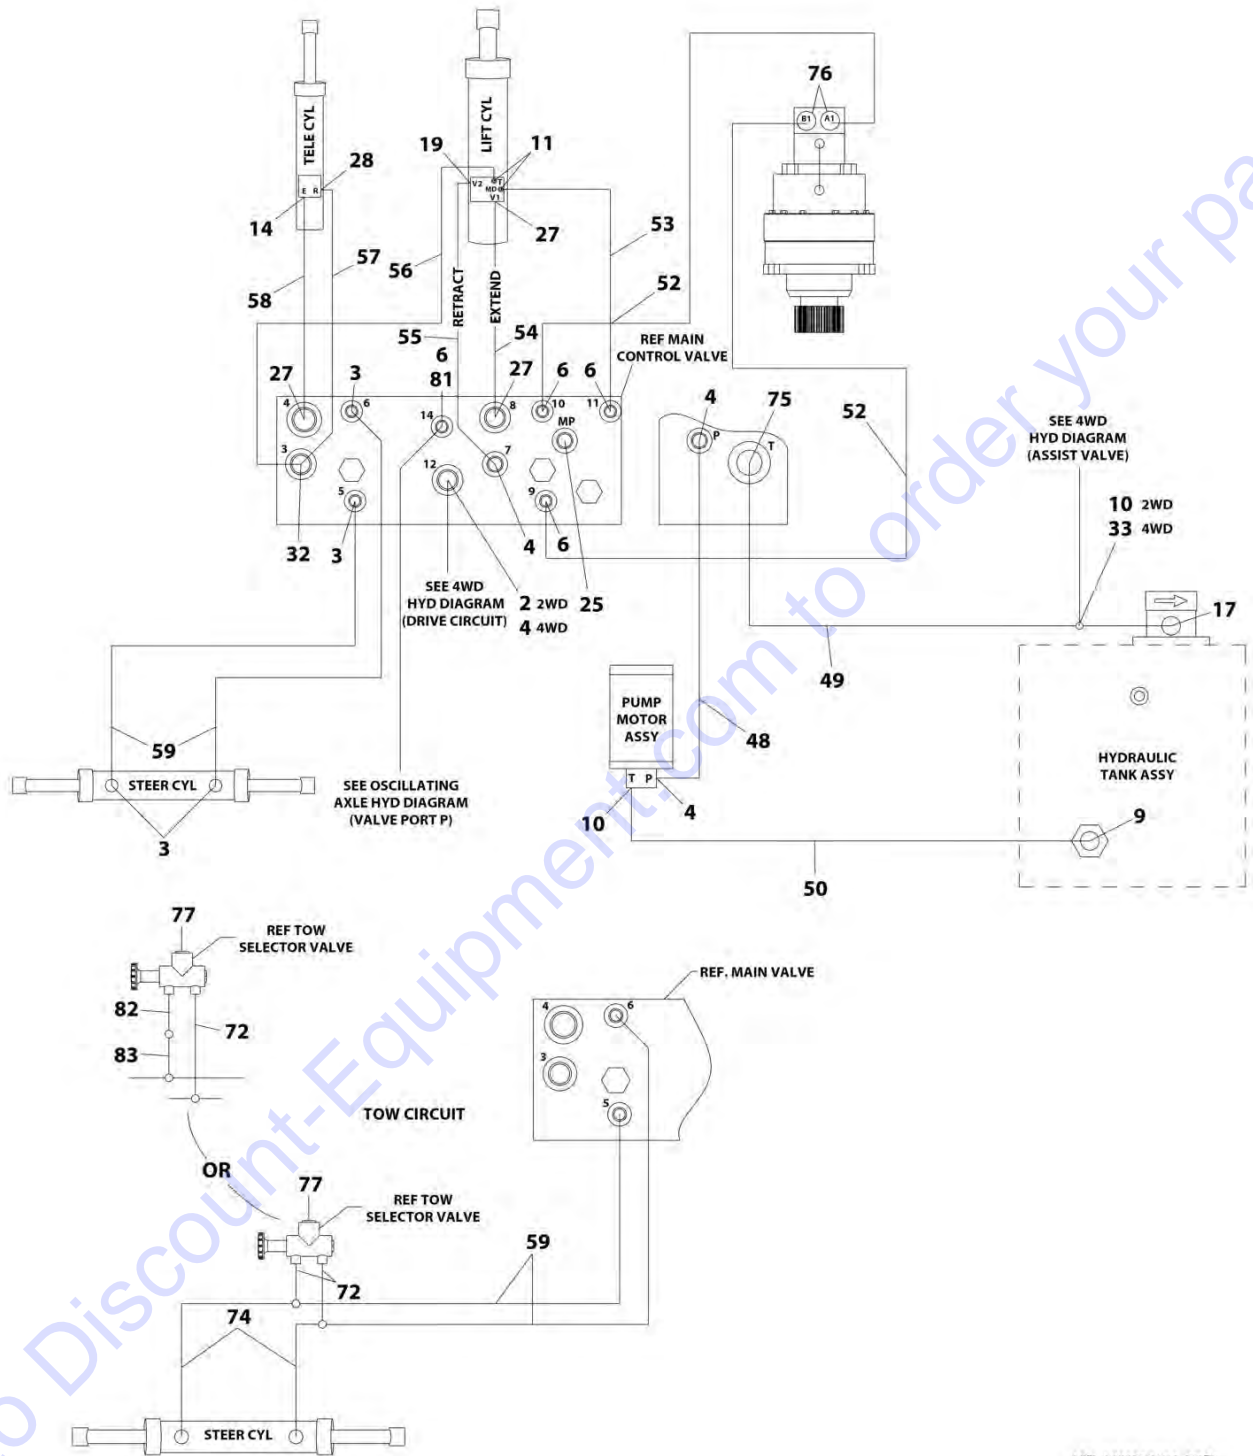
TELE CYL
28
E R
14
LIFT CYL
19
11
V2
V1
27
53
76
B1 A1
57
56
58
RETRACT
EXTEND
52
55
6
54
REF MAIN CONTROL VALVE
27
3
81
27
6
6
4
6
14
8
10
11
MP
4
75
P
T
52
3
12
7
5
9
32
3
4
6
SEE 4WD HYD DIAGRAM (ASSIST VALVE)
10 2WD
33 4WD
SEE 4WD HYD DIAGRAM (DRIVE CIRCUIT)
2 2WD
4 4WD
25
17
49
PUMP MOTOR ASSY
48
59
STEER CYL
SEE OSCILLATING AXLE HYD DIAGRAM (VALVE PORT P)
T P
10
4
HYDRAULIC TANK ASSY
9
3
50
77
REF TOW SELECTOR VALVE
REF. MAIN VALVE
82
72
4
6
83
3
TOW CIRCUIT
5
OR
77
REF TOW SELECTOR VALVE
59
72
74
STEER CYL